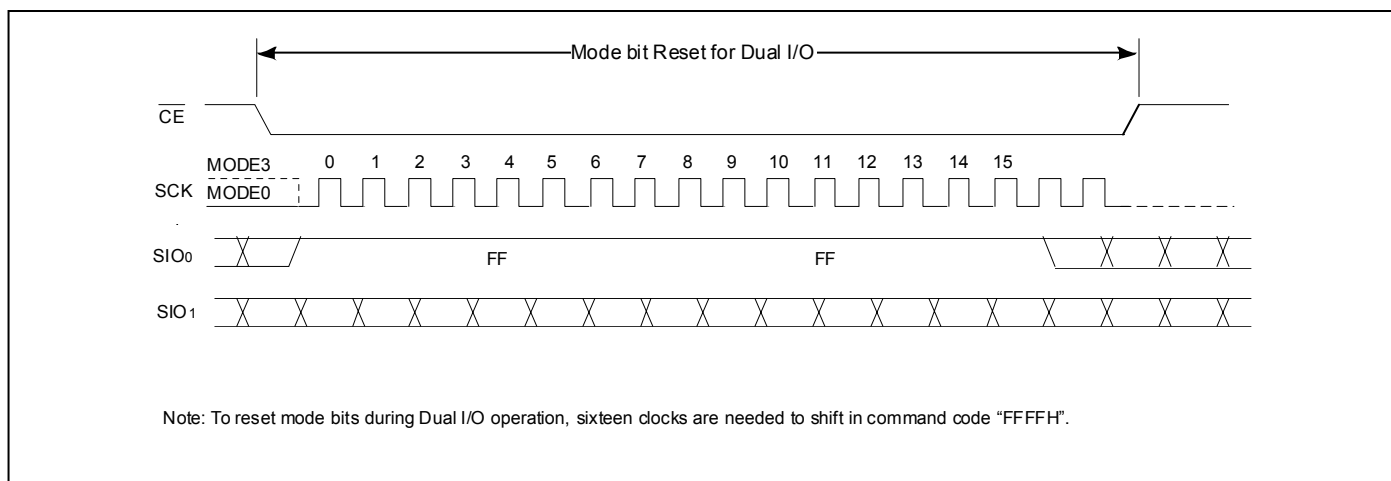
Mode bit Reset for Dual I/O

$\overline{CE}$

MODE3

SCK MODE0

0 1 2 3 4 5 6 7 8 9 10 11 12 13 14 15

SIO0

FF

FF

SIO1

Note: To reset mode bits during Dual I/O operation, sixteen clocks are needed to shift in command code "FFFFH".